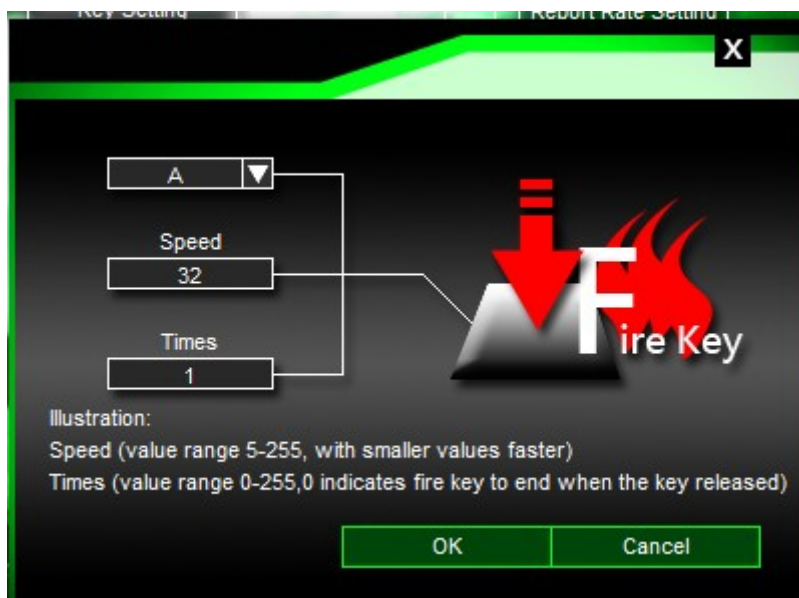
Key Setting

Report Rate Setting

X

A

Speed

32

Times

1

Fire Key

Illustration:

Speed (value range 5-255, with smaller values faster)

Times (value range 0-255,0 indicates fire key to end when the key released)

OK

Cancel